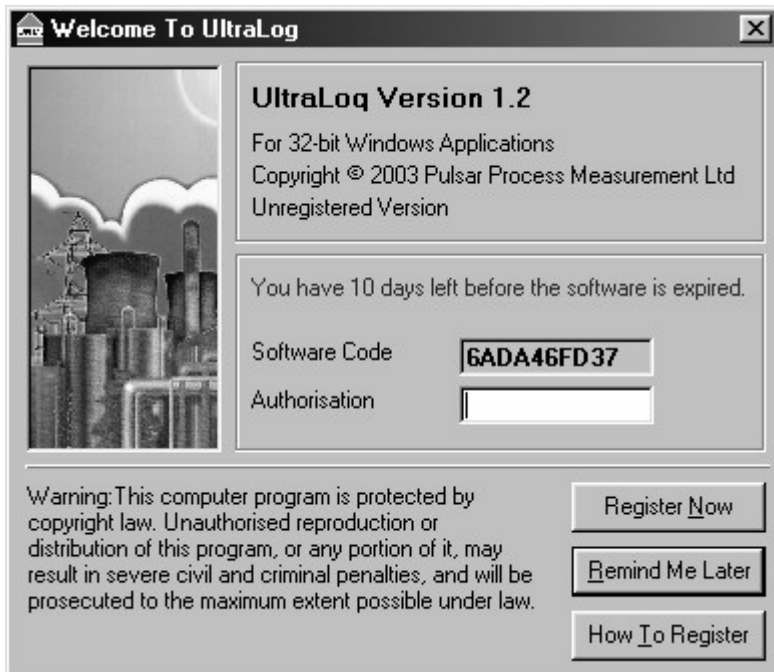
Welcome To UltraLog

UltraLoq Version 1.2

For 32-bit Windows Applications
Copyright © 2003 Pulsar Process Measurement Ltd
Unregistered Version

You have 10 days left before the software is expired.

Software Code 6ADA46FD37
Authorisation

Warning: This computer program is protected by copyright law. Unauthorised reproduction or distribution of this program, or any portion of it, may result in severe civil and criminal penalties, and will be prosecuted to the maximum extent possible under law.

Register Now
Remind Me Later
How To Register